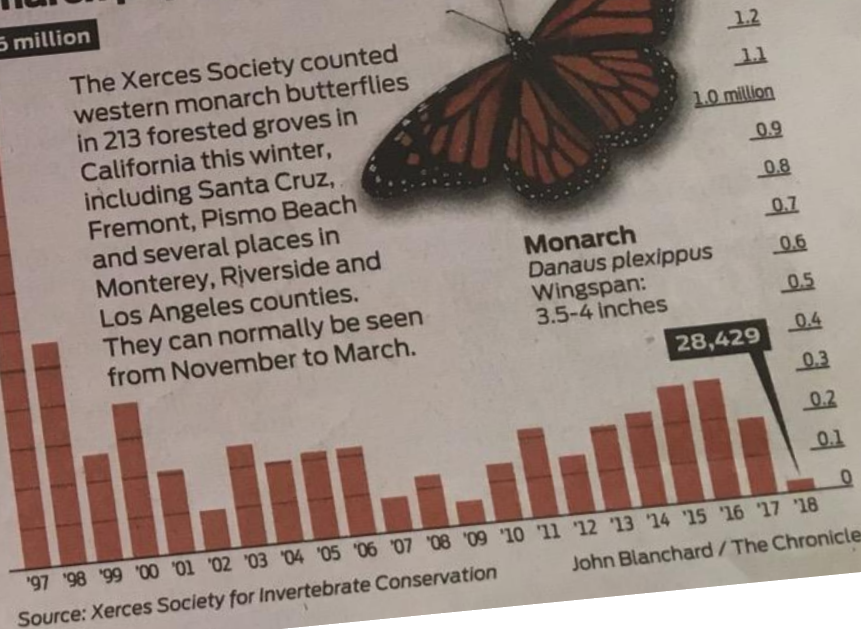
5 million

The Xerces Society counted western monarch butterflies in 213 forested groves in California this winter, including Santa Cruz, Fremont, Pismo Beach and several places in Monterey, Riverside and Los Angeles counties. They can normally be seen from November to March.

Monarch
Danaus plexippus
Wingspan:
3.5-4 inches

1.2
1.1
1.0 million
0.9
0.8
0.7
0.6
0.5
0.4
0.3
0.2
0.1
0

28,429

'97 '98 '99 '00 '01 '02 '03 '04 '05 '06 '07 '08 '09 '10 '11 '12 '13 '14 '15 '16 '17 '18

Source: Xerces Society for Invertebrate Conservation

John Blanchard / The Chronicle